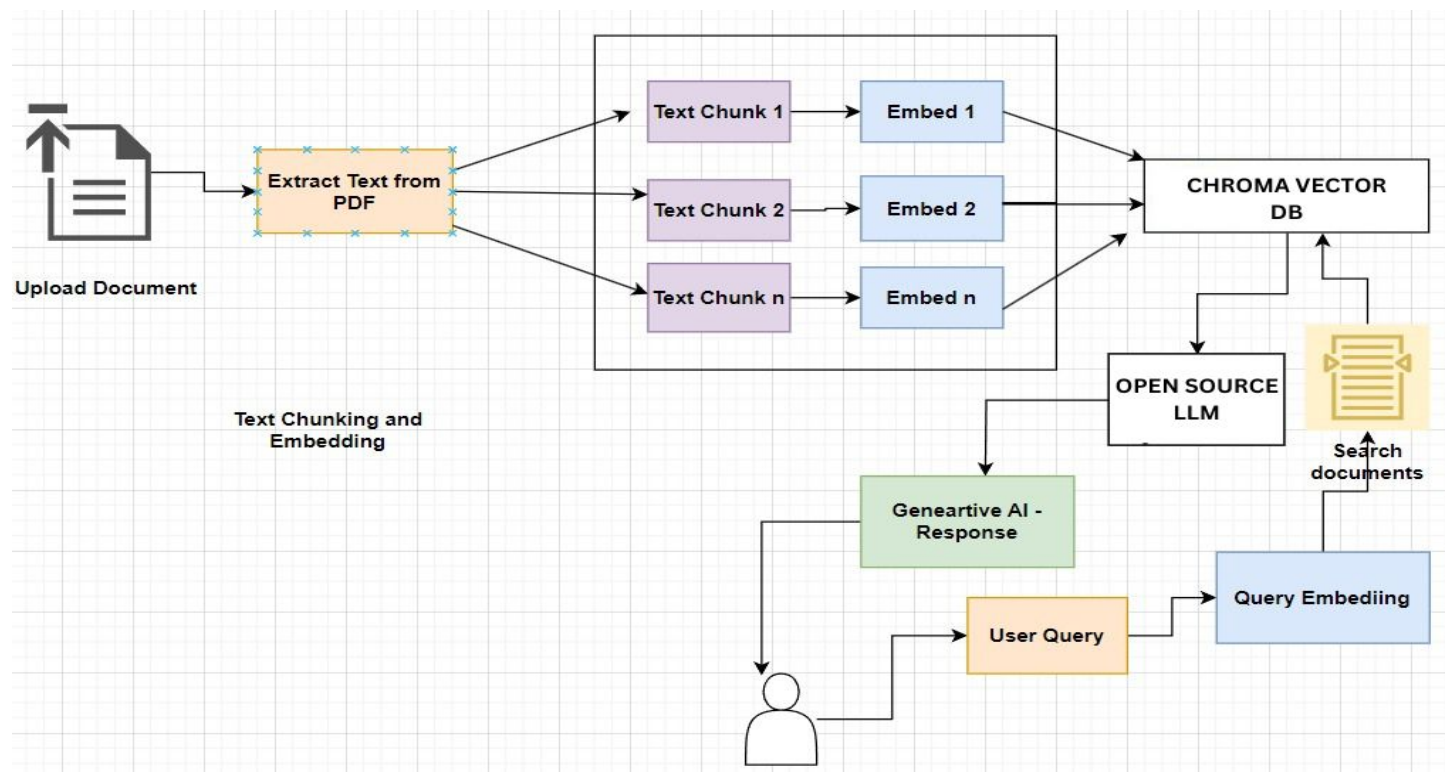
Upload Document

Extract Text from PDF

Text Chunk 1

Embed 1

Text Chunk 2

Embed 2

Text Chunk n

Embed n

CHROMA VECTOR DB

Text Chunking and Embedding

OPEN SOURCE LLM

Search documents

Geneartive AI - Response

Query Embediing

User Query